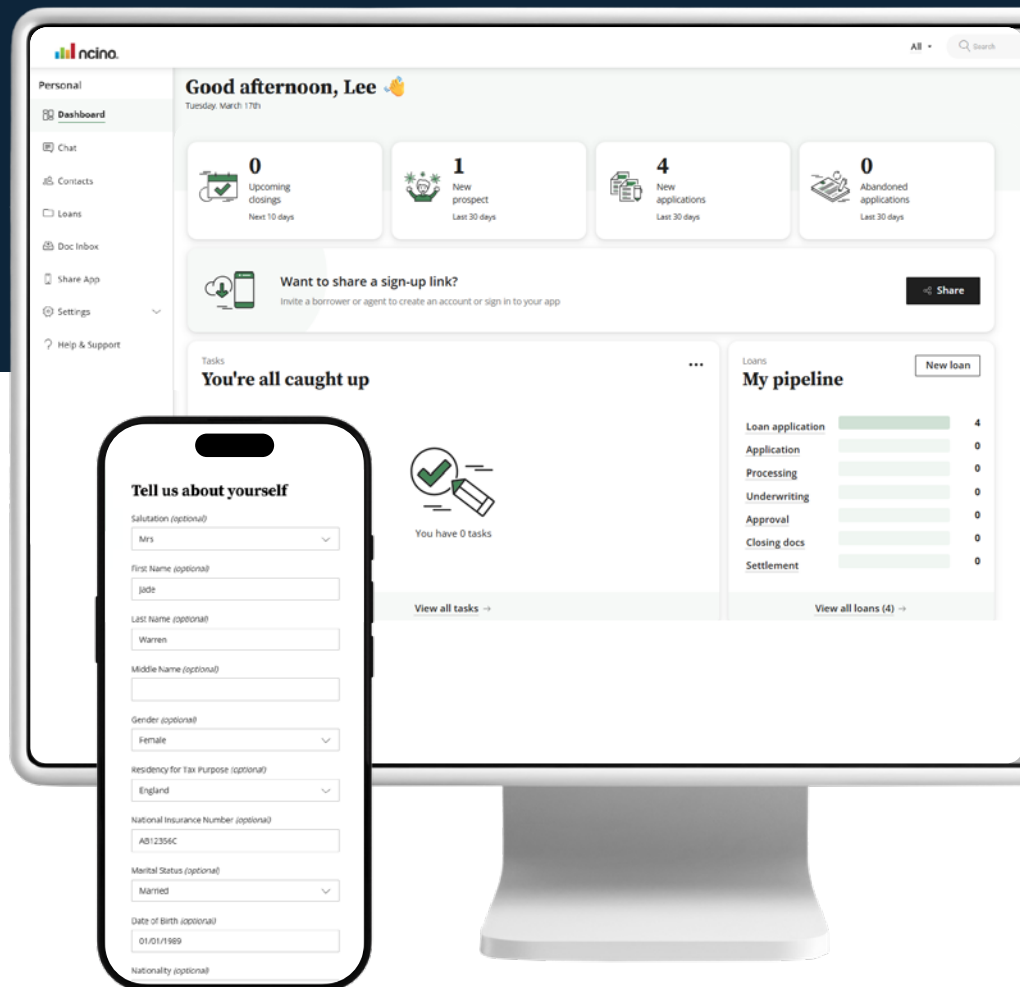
ncino.

All

Search

Personal

Dashboard

Chat

Contacts

Loans

Doc Inbox

Share App

Settings

Help & Support

Good afternoon, Lee 👋

Tuesday, March 17th

0
Upcoming closings
Next 10 days

1
New prospect
Last 30 days

4
New applications
Last 30 days

0
Abandoned applications
Last 30 days

Want to share a sign-up link?
Invite a borrower or agent to create an account or sign in to your app

Share

Tasks
You're all caught up

...

You have 0 tasks

View all tasks →

Loans
My pipeline

New loan

| | |
|---|---|
| Loan application | 4 |
| Application | 0 |
| Processing | 0 |
| Underwriting | 0 |
| Approval | 0 |
| Closing docs | 0 |
| Settlement | 0 |

View all loans (4) →

Tell us about yourself

Salutation (optional)
Mrs

First Name (optional)
Jade

Last Name (optional)
Warren

Middle Name (optional)

Gender (optional)
Female

Residency for Tax Purpose (optional)
England

National Insurance Number (optional)
AB12356C

Marital Status (optional)
Married

Date of Birth (optional)
01/01/1989

Nationality (optional)